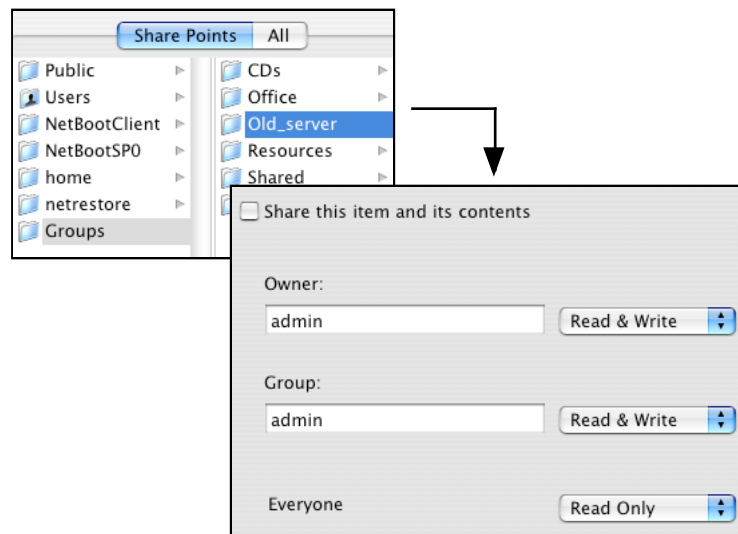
Share Points | All

Public
Users
NetBootClient
NetBootSP0
home
netrestore
Groups

CDs
Office
Old_server
Resources
Shared

Share this item and its contents

Owner:
admin
Read & Write

Group:
admin
Read & Write

Everyone
Read Only